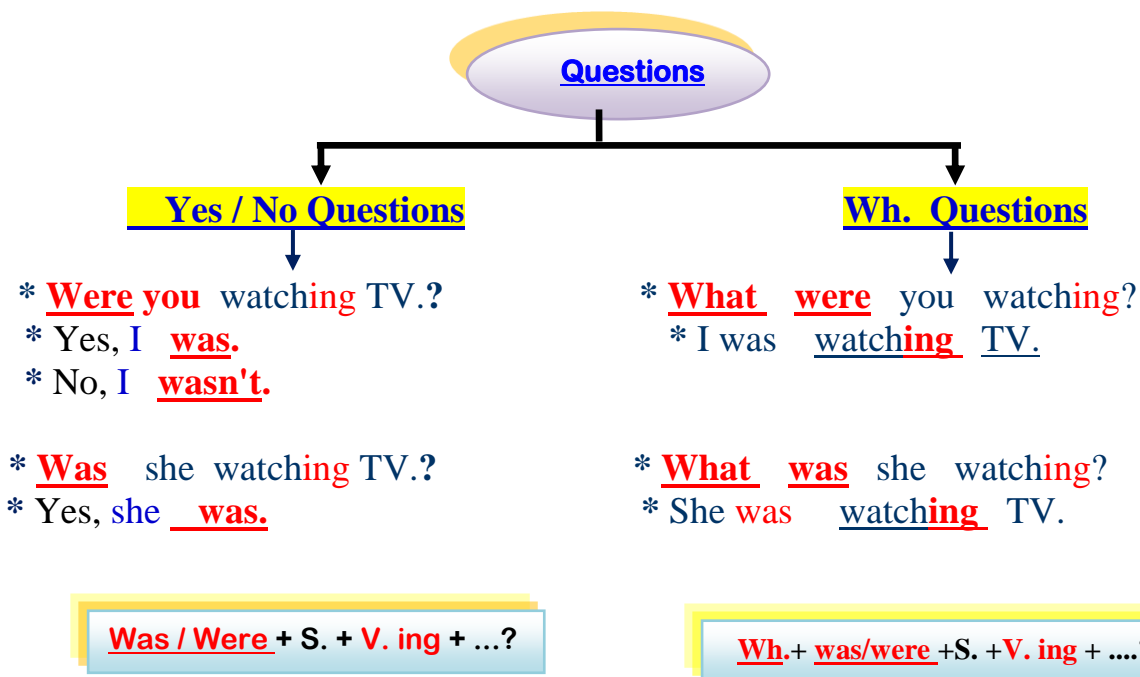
Questions

Yes / No Questions

* Were you watching TV.?
* Yes, I was.
* No, I wasn't.

* Was she watching TV.?
* Yes, she was.

Was / Were + S. + V. ing + ...?

Wh. Questions

* What were you watching?
* I was watching TV.

* What was she watching?
* She was watching TV.

Wh.+ was/were +S. +V. ing + ....?